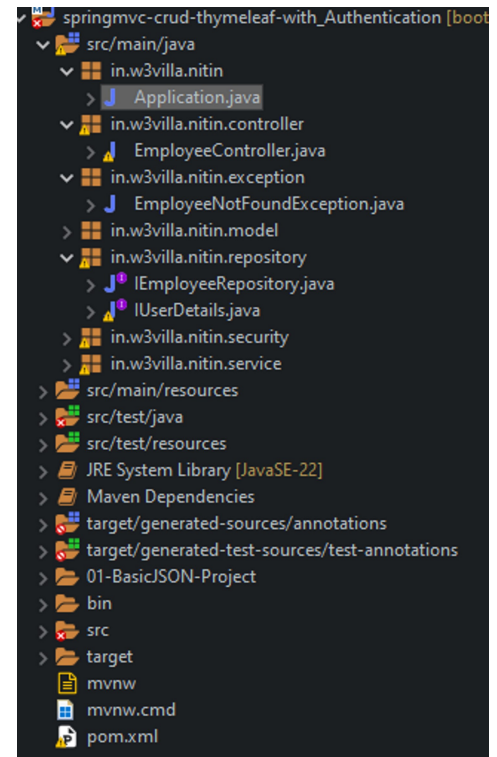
springmvc-crud-thymeleaf-with_Authentication [boot
src/main/java
in.w3villa.nitin
Application.java
in.w3villa.nitin.controller
EmployeeController.java
in.w3villa.nitin.exception
EmployeeNotFoundException.java
in.w3villa.nitin.model
in.w3villa.nitin.repository
IEmployeeRepository.java
IUserDetails.java
in.w3villa.nitin.security
in.w3villa.nitin.service
src/main/resources
src/test/java
src/test/resources
JRE System Library [JavaSE-22]
Maven Dependencies
target/generated-sources/annotations
target/generated-test-sources/test-annotations
01-BasicJSON-Project
bin
src
target
mvnw
mvnw.cmd
pom.xml